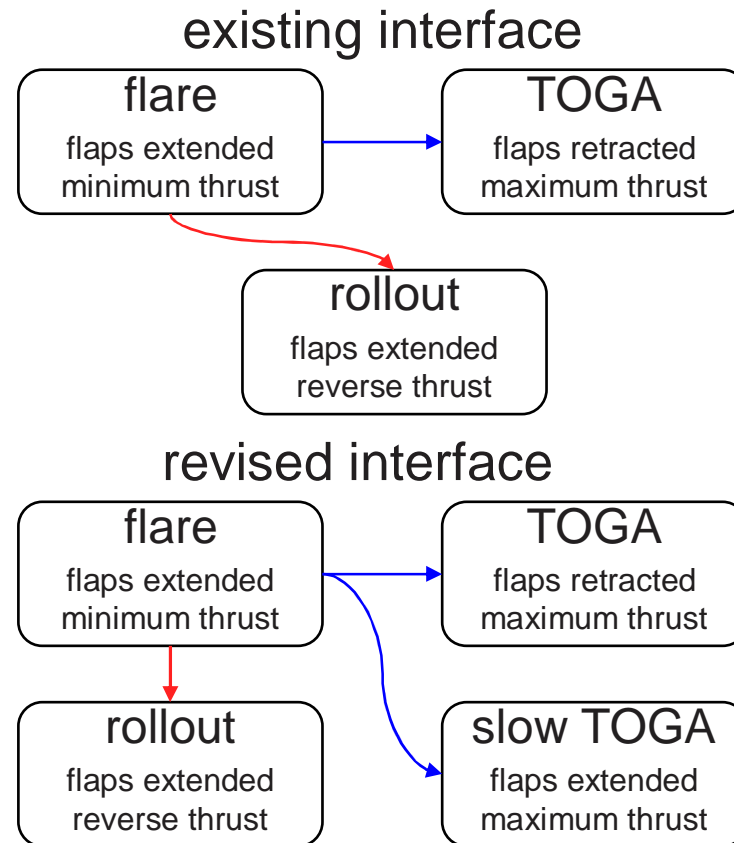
existing interface

flare
flaps extended
minimum thrust

TOGA
flaps retracted
maximum thrust

rollout
flaps extended
reverse thrust

revised interface

flare
flaps extended
minimum thrust

TOGA
flaps retracted
maximum thrust

rollout
flaps extended
reverse thrust

slow TOGA
flaps extended
maximum thrust